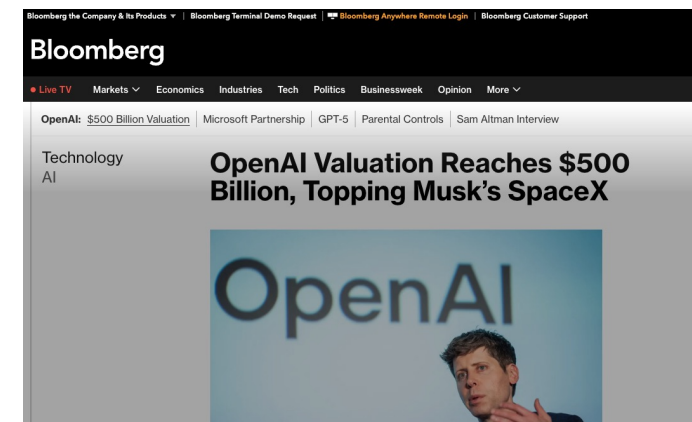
Bloomberg the Company & Its Products ▾ | Bloomberg Terminal Demo Request | Bloomberg Anywhere Remote Login | Bloomberg Customer Support

Bloomberg

• Live TV Markets ∨ Economics Industries Tech Politics Businessweek Opinion More ∨

OpenAI: $500 Billion Valuation | Microsoft Partnership | GPT-5 | Parental Controls | Sam Altman Interview

Technology
AI

OpenAI Valuation Reaches $500 Billion, Topping Musk's SpaceX

OpenAI